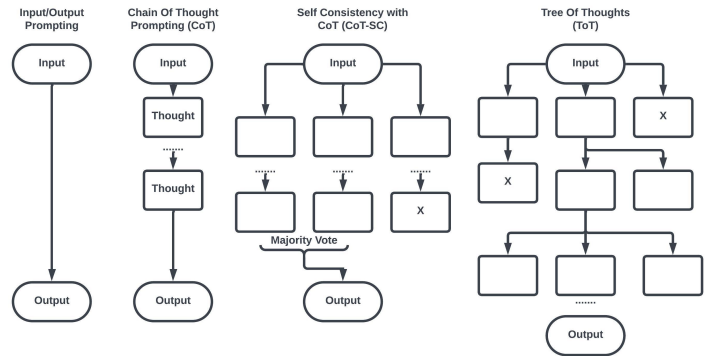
Input/Output Prompting

Input

Output

Chain Of Thought Prompting (CoT)

Input

Thought

.......

Thought

Output

Self Consistency with CoT (CoT-SC)

Input

.......

.......

.......

X

Majority Vote

Output

Tree Of Thoughts (ToT)

Input

X

X

.......

Output